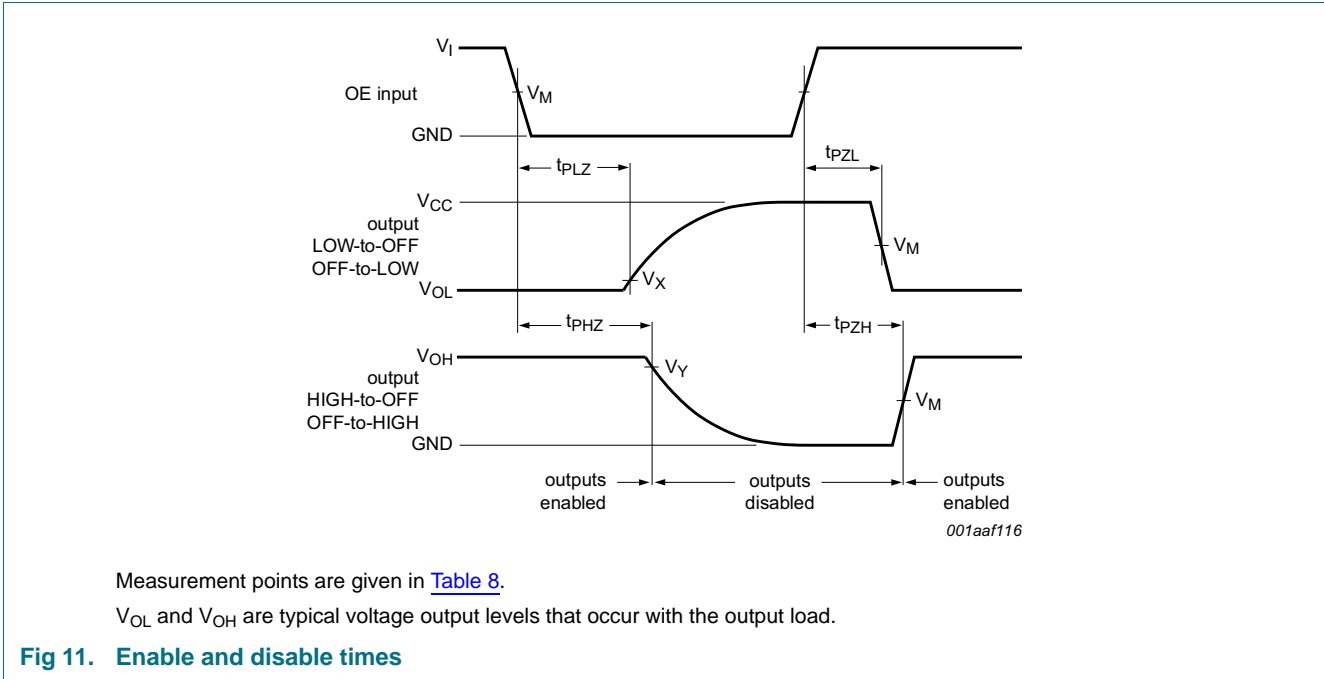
$V_I$

OE input

$V_M$

GND

$t_{PLZ}$

$t_{PZL}$

$V_{CC}$

output LOW-to-OFF OFF-to-LOW

$V_M$

$V_{OL}$

$V_X$

$t_{PHZ}$

$t_{PZH}$

$V_{OH}$

$V_Y$

output HIGH-to-OFF OFF-to-HIGH

$V_M$

GND

outputs enabled

outputs disabled

outputs enabled

001aaf116

Measurement points are given in Table 8.

$V_{OL}$ and $V_{OH}$ are typical voltage output levels that occur with the output load.

**Fig 11. Enable and disable times**